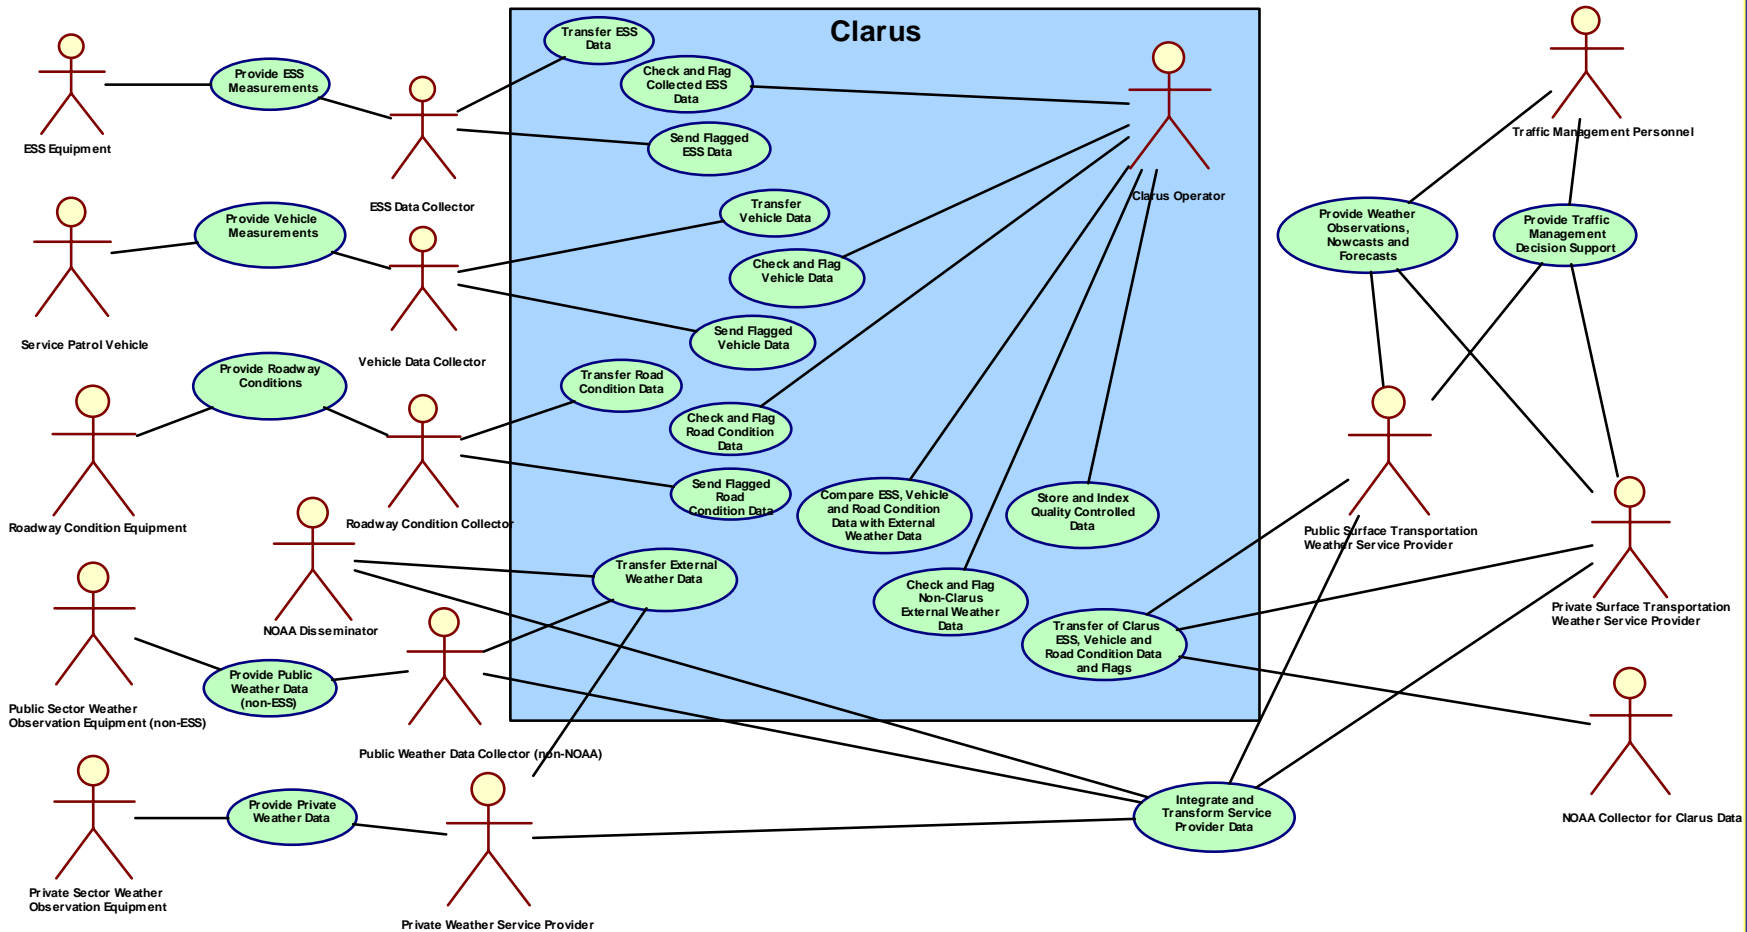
Clarus

ESS Equipment

Provide ESS Measurements

ESS Data Collector

Transfer ESS Data

Check and Flag Collected ESS Data

Send Flagged ESS Data

Clarus Operator

Traffic Management Personnel

Service Patrol Vehicle

Provide Vehicle Measurements

Vehicle Data Collector

Transfer Vehicle Data

Check and Flag Vehicle Data

Send Flagged Vehicle Data

Provide Weather Observations, Nowcasts and Forecasts

Provide Traffic Management Decision Support

Roadway Condition Equipment

Provide Roadway Conditions

Roadway Condition Collector

Transfer Road Condition Data

Check and Flag Road Condition Data

Send Flagged Road Condition Data

Compare ESS, Vehicle and Road Condition Data with External Weather Data

Store and Index Quality Controlled Data

Public Surface Transportation Weather Service Provider

NOAA Disseminator

Transfer External Weather Data

Check and Flag Non-Clarus External Weather Data

Private Surface Transportation Weather Service Provider

Public Sector Weather Observation Equipment (non-ESS)

Provide Public Weather Data (non-ESS)

Public Weather Data Collector (non-NOAA)

Transfer of Clarus ESS, Vehicle and Road Condition Data and Flags

NOAA Collector for Clarus Data

Private Sector Weather Observation Equipment

Provide Private Weather Data

Private Weather Service Provider

Integrate and Transform Service Provider Data